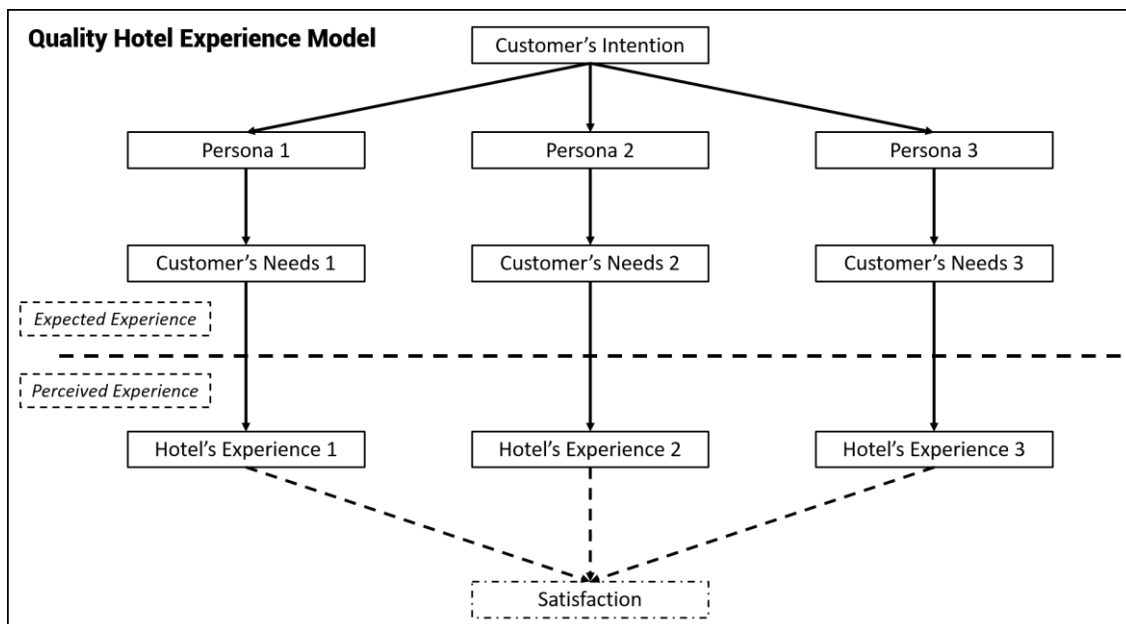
Quality Hotel Experience Model

Customer's Intention

Persona 1

Persona 2

Persona 3

Customer's Needs 1

Customer's Needs 2

Customer's Needs 3

Expected Experience

Perceived Experience

Hotel's Experience 1

Hotel's Experience 2

Hotel's Experience 3

Satisfaction